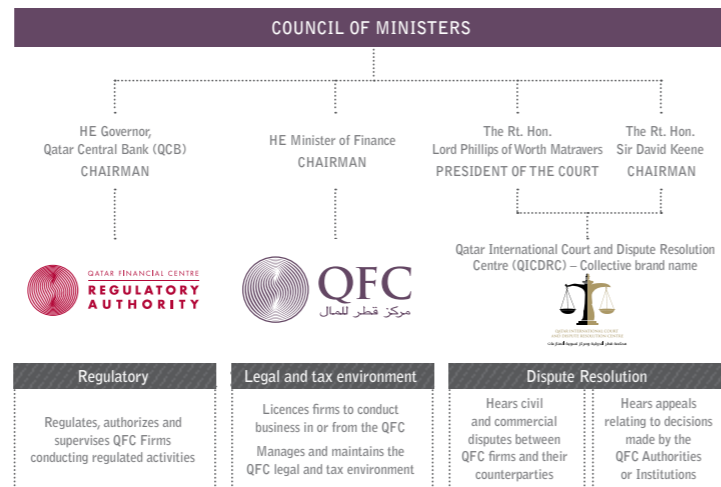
COUNCIL OF MINISTERS

HE Governor, Qatar Central Bank (QCB)
CHAIRMAN

HE Minister of Finance
CHAIRMAN

The Rt. Hon. Lord Phillips of Worth Matravers
PRESIDENT OF THE COURT

The Rt. Hon. Sir David Keene
CHAIRMAN

Qatar International Court and Dispute Resolution Centre (QICDRC) – Collective brand name

QATAR FINANCIAL CENTRE
REGULATORY AUTHORITY

QFC
مركز قطر للمال

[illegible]

Regulatory

Regulates, authorizes and supervises QFC Firms conducting regulated activities

Legal and tax environment

Licences firms to conduct business in or from the QFC

Manages and maintains the QFC legal and tax environment

Dispute Resolution

Hears civil and commercial disputes between QFC firms and their counterparties

Hears appeals relating to decisions made by the QFC Authorities or Institutions